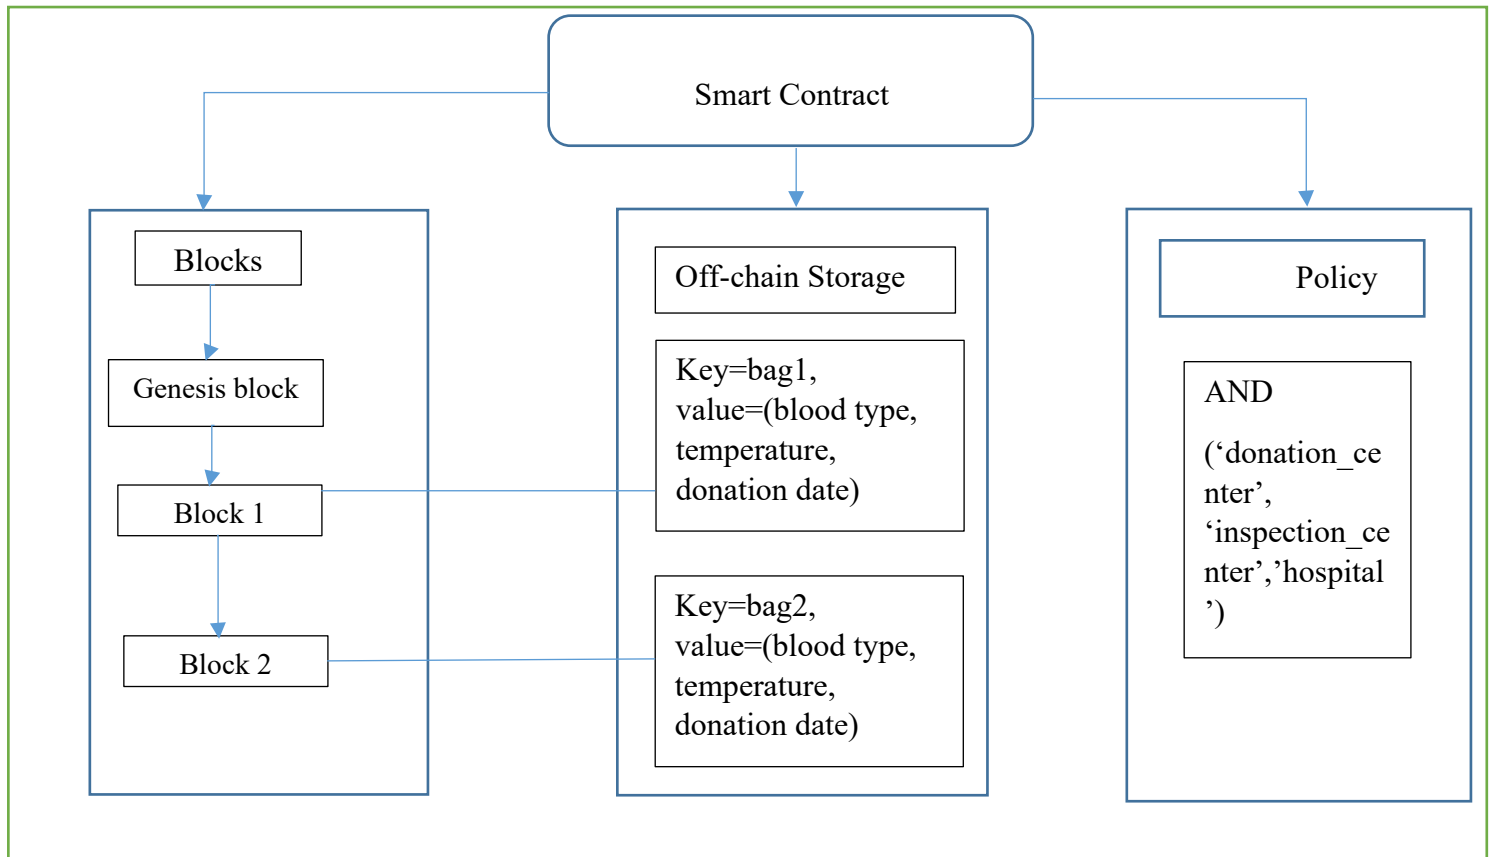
Smart Contract

Blocks

Genesis block

Block 1

Block 2

Off-chain Storage

Key=bag1, value=(blood type, temperature, donation date)

Key=bag2, value=(blood type, temperature, donation date)

Policy

AND

(‘donation_center’, ‘inspection_center’,’hospital’)